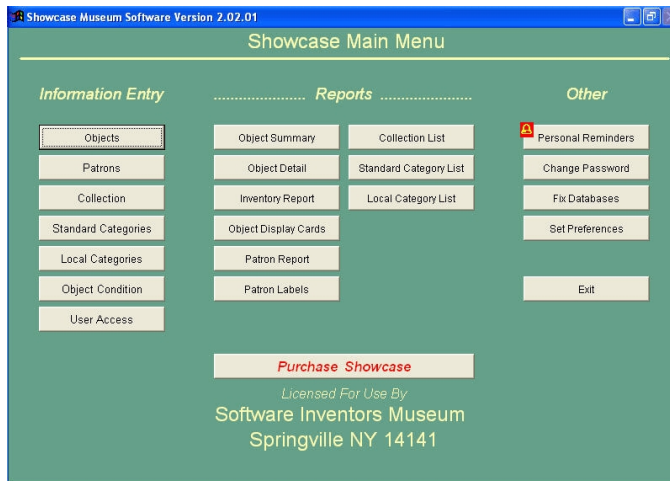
Showcase Museum Software Version 2.02.01

Showcase Main Menu

Information Entry

Objects
Patrons
Collection
Standard Categories
Local Categories
Object Condition
User Access

..................... Reports .....................

Object Summary
Object Detail
Inventory Report
Object Display Cards
Patron Report
Patron Labels

Collection List
Standard Category List
Local Category List

Other

Personal Reminders
Change Password
Fix Databases
Set Preferences

Exit

Purchase Showcase

Licensed For Use By

Software Inventors Museum

Springville NY 14141